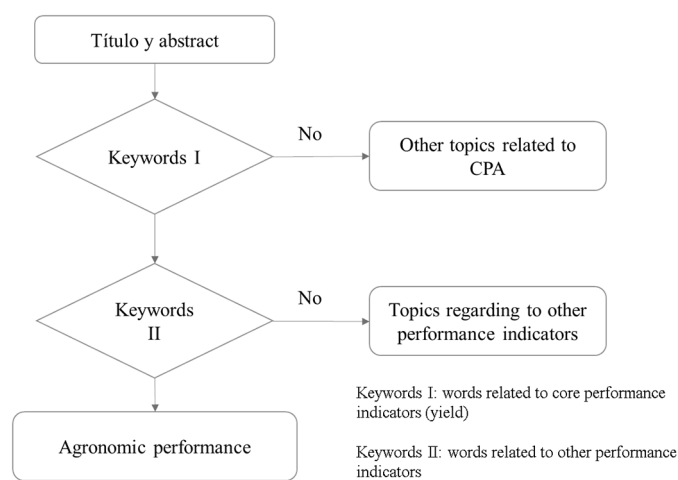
Título y abstract

Keywords I

No

Other topics related to CPA

Keywords II

No

Topics regarding to other performance indicators

Keywords I: words related to core performance indicators (yield)

Agronomic performance

Keywords II: words related to other performance indicators